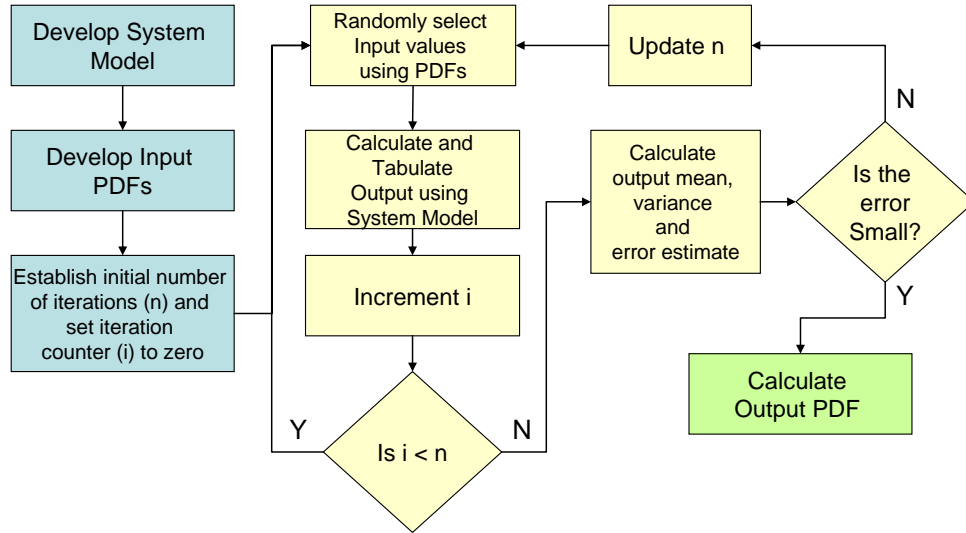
Develop System Model

Develop Input PDFs

Establish initial number of iterations (n) and set iteration counter (i) to zero

Randomly select Input values using PDFs

Calculate and Tabulate Output using System Model

Increment i

Is i < n

Y

N

Update n

Calculate output mean, variance and error estimate

Is the error Small?

N

Y

Calculate Output PDF